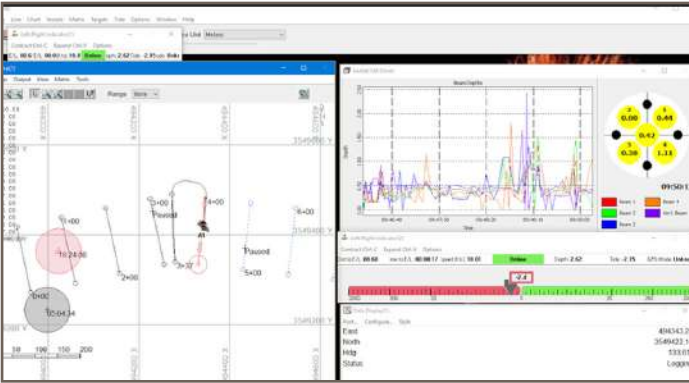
File Chart Vessels Marks Targets Tides Options Window Help
Depth Unit Meters
Online
HCT
Range
3549500 Y
3549400 Y
3549300 Y
0+00
1+00
2+00
3+00
4+00
5+00
6+00
Paused
Paused
10:24:00
09:04:34
50 100 150 200
Beam Depths
Depth
Time
0.00
0.44
0.42
0.30
1.31
09:50:1
Beam 1
Beam 2
Beam 3
Beam 4
Online
Depth 2.62
Tide -2.15
-2.4
East
North
Hdg
Status
494343.2
3549423.1
133.0
Loggi